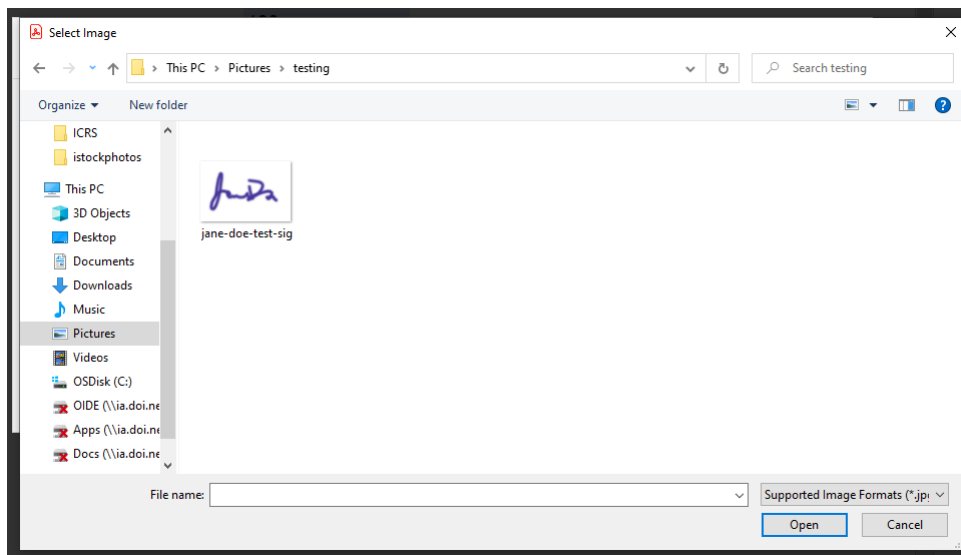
Select Image

This PC > Pictures > testing

Search testing

Organize ▾

New folder

ICRS

istockphotos

This PC

3D Objects

Desktop

Documents

Downloads

Music

Pictures

Videos

OSDisk (C:)

OIDE (\\ia.doi.ne

Apps (\\ia.doi.ne

Docs (\\ia.doi.ne

jane-doe-test-sig

File name:

Supported Image Formats (*.jp

Open

Cancel